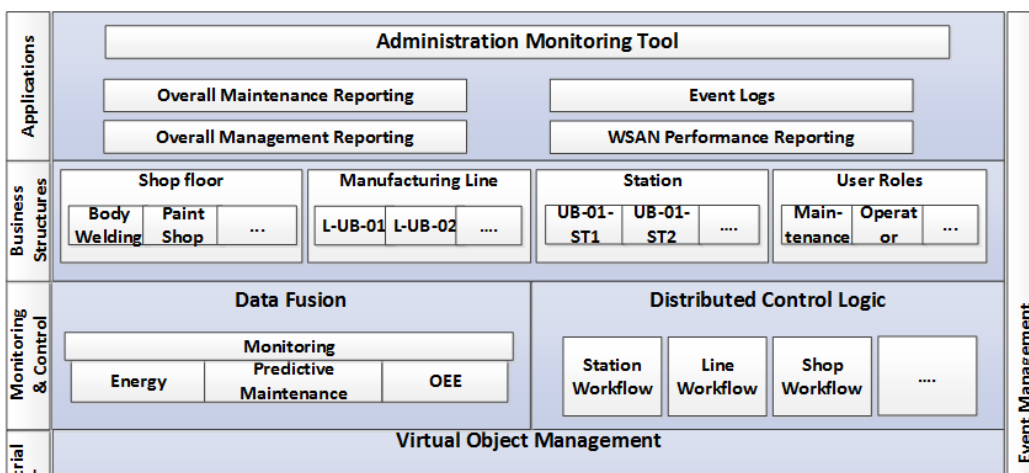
Applications

Administration Monitoring Tool

Overall Maintenance Reporting

Event Logs

Overall Management Reporting

WSAN Performance Reporting

Business Structures

Shop floor

Body Welding

Paint Shop

...

Manufacturing Line

L-UB-01

L-UB-02

....

Station

UB-01-ST1

UB-01-ST2

....

User Roles

Maintenance

Operator

...

Monitoring & Control

Data Fusion

Monitoring

Energy

Predictive Maintenance

OEE

Distributed Control Logic

Station Workflow

Line Workflow

Shop Workflow

....

Event Management

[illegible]rial

Virtual Object Management